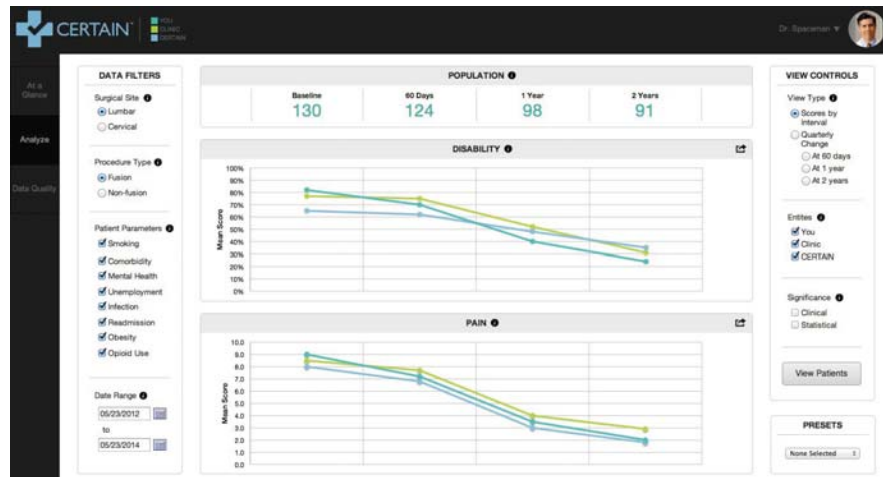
CERTAIN YOU CLINIC CERTAIN

Dr. Spaceman ▾

At a Glance

Analyze

Data Quality

DATA FILTERS

Surgical Site
Lumbar
Cervical

Procedure Type
Fusion
Non-fusion

Patient Parameters
Smoking
Comorbidity
Mental Health
Unemployment
Infection
Readmission
Obesity
Opioid Use

Date Range
05/23/2012
to
05/23/2014

POPULATION

| Baseline | 60 Days | 1 Year | 2 Years |
|---|---|---|---|
| 130 | 124 | 98 | 91 |

DISABILITY

100%
90%
80%
70%
60%
50%
40%
30%
20%
10%
0%

Mean Score

PAIN

10.0
9.0
8.0
7.0
6.0
5.0
4.0
3.0
2.0
1.0
0.0

Mean Score

VIEW CONTROLS

View Type
Scores by interval
Quarterly Change
At 60 days
At 1 year
At 2 years

Entites
You
Clinic
CERTAIN

Significance
Clinical
Statistical

View Patients

PRESETS

None Selected